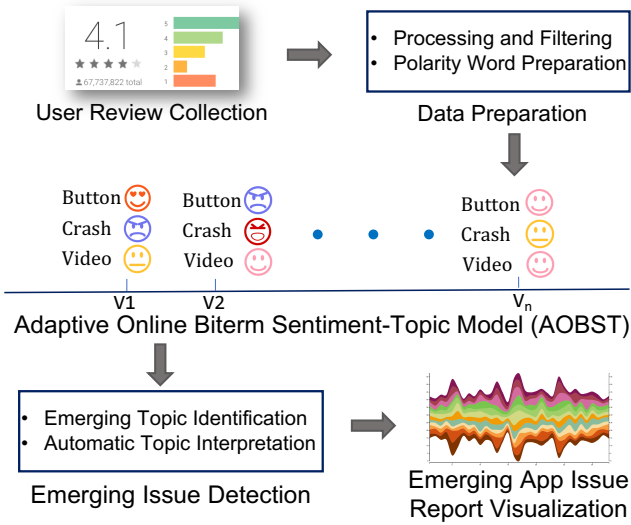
4.1

67,737,822 total

5
4
3
2
1

User Review Collection

• Processing and Filtering
• Polarity Word Preparation

Data Preparation

Button
Crash
Video

Button
Crash
Video

Button
Crash
Video

V1
V2
$V_n$

Adaptive Online Biterm Sentiment-Topic Model (AOBST)

• Emerging Topic Identification
• Automatic Topic Interpretation

Emerging Issue Detection

Emerging App Issue Report Visualization